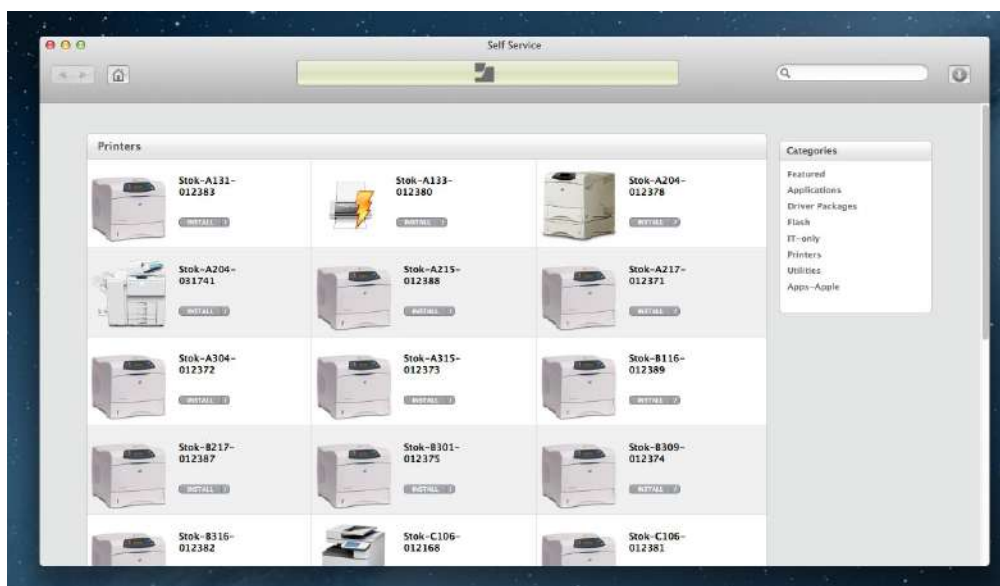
Self Service

Printers

Stok-A131-012383
INSTALL

Stok-A133-012380
INSTALL

Stok-A204-012378
INSTALL

Stok-A204-031741
INSTALL

Stok-A215-012388
INSTALL

Stok-A217-012371
INSTALL

Stok-A304-012372
INSTALL

Stok-A315-012373
INSTALL

Stok-B116-012389
INSTALL

Stok-B217-012387
INSTALL

Stok-B301-012375
INSTALL

Stok-B309-012374
INSTALL

Stok-B316-012382

Stok-C106-012168

Stok-C106-012381

Categories
Featured
Applications
Driver Packages
Flash
IT-only
Printers
Utilities
Apps-Apple